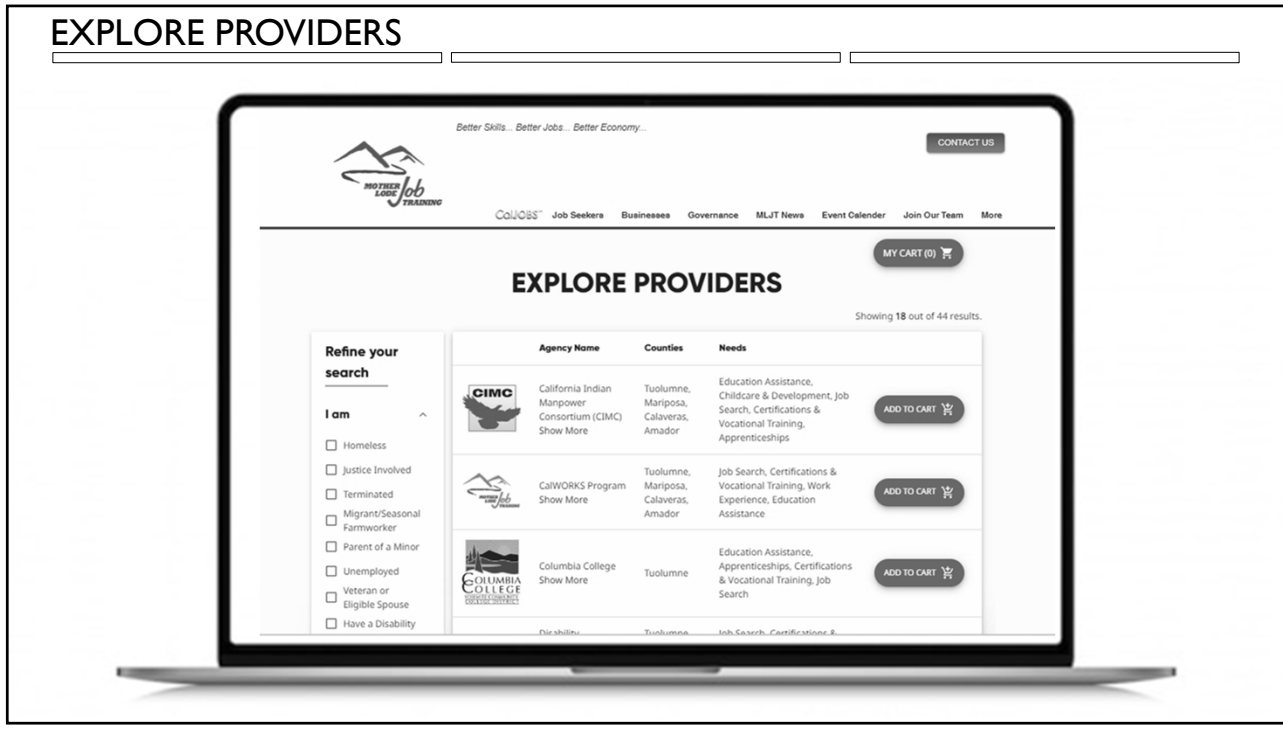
EXPLORE PROVIDERS

Better Skills... Better Jobs... Better Economy...

CONTACT US

MOTHER LODE Job TRAINING

CalJOBS Job Seekers Businesses Governance MLJT News Event Calender Join Our Team More

MY CART (0)

EXPLORE PROVIDERS

Showing 18 out of 44 results.

Refine your search

I am

Homeless
Justice Involved
Terminated
Migrant/Seasonal Farmworker
Parent of a Minor
Unemployed
Veteran or Eligible Spouse
Have a Disability

| | Agency Name | Counties | Needs | |
|---|---|---|---|---|
| CIMC | California Indian Manpower Consortium (CIMC) Show More | Tuolumne, Mariposa, Calaveras, Amador | Education Assistance, Childcare & Development, Job Search, Certifications & Vocational Training, Apprenticeships | ADD TO CART |
| MOTHER LODE Job TRAINING | CalWORKS Program Show More | Tuolumne, Mariposa, Calaveras, Amador | Job Search, Certifications & Vocational Training, Work Experience, Education Assistance | ADD TO CART |
| COLUMBIA COLLEGE | Columbia College Show More | Tuolumne | Education Assistance, Apprenticeships, Certifications & Vocational Training, Job Search | ADD TO CART |
| | Disability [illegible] | Tuolumne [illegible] | Job Search, Certifications & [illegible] | |